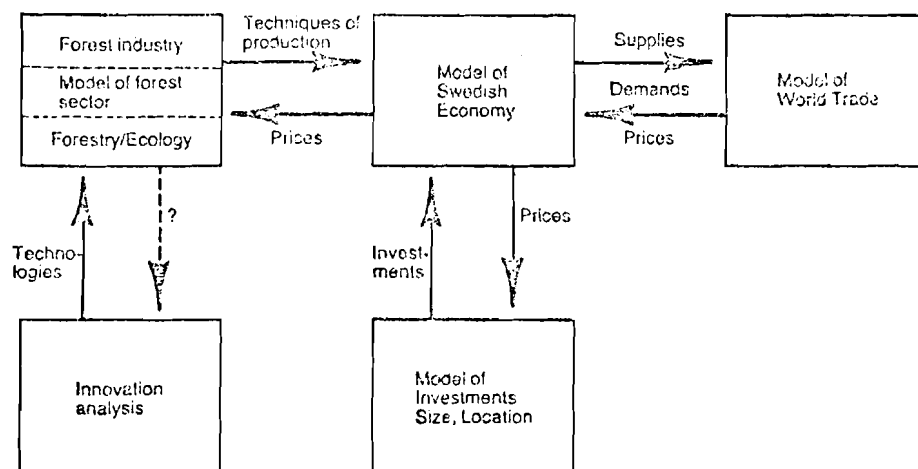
Forest industry
Model of forest sector
Forestry/Ecology

Techniques of production
Prices

Model of Swedish Economy

Supplies
Demands
Prices

Model of World Trade

?
Technologies

Investments
Prices

Innovation analysis

Model of Investments Size, Location